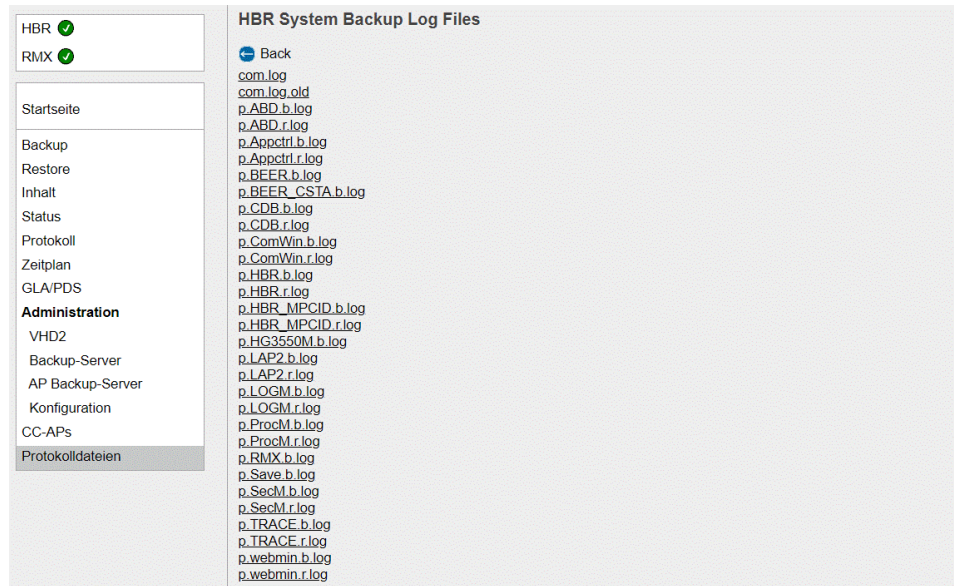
HBR
RMX

Startseite

Backup
Restore
Inhalt
Status
Protokoll
Zeitplan
GLA/PDS
Administration
VHD2
Backup-Server
AP Backup-Server
Konfiguration
CC-APs
Protokolldateien

HBR System Backup Log Files

Back
com.log
com.log.old
p.ABD.b.log
p.ABD.r.log
p.Appctrl.b.log
p.Appctrl.r.log
p.BEER.b.log
p.BEER_CSTA.b.log
p.CDB.b.log
p.CDB.r.log
p.ComWin.b.log
p.ComWin.r.log
p.HBR.b.log
p.HBR.r.log
p.HBR_MPCID.b.log
p.HBR_MPCID.r.log
p.HG3550M.b.log
p.LAP2.b.log
p.LAP2.r.log
p.LOGM.b.log
p.LOGM.r.log
p.ProcM.b.log
p.ProcM.r.log
p.RMX.b.log
p.Save.b.log
p.SecM.b.log
p.SecM.r.log
p.TRACE.b.log
p.TRACE.r.log
p.webmin.b.log
p.webmin.r.log